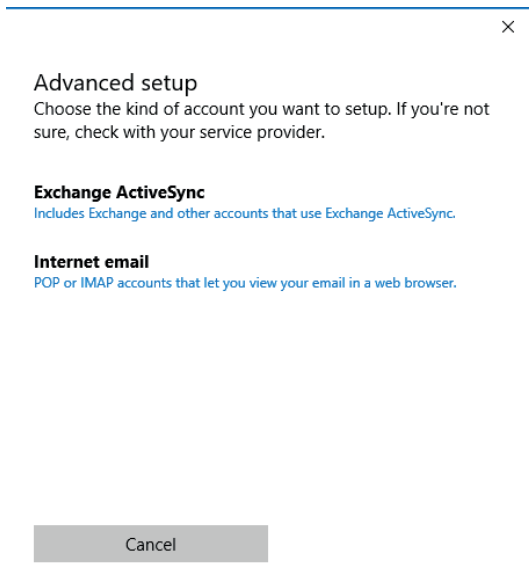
×

Advanced setup
Choose the kind of account you want to setup. If you're not sure, check with your service provider.

Exchange ActiveSync
Includes Exchange and other accounts that use Exchange ActiveSync.

Internet email
POP or IMAP accounts that let you view your email in a web browser.

Cancel